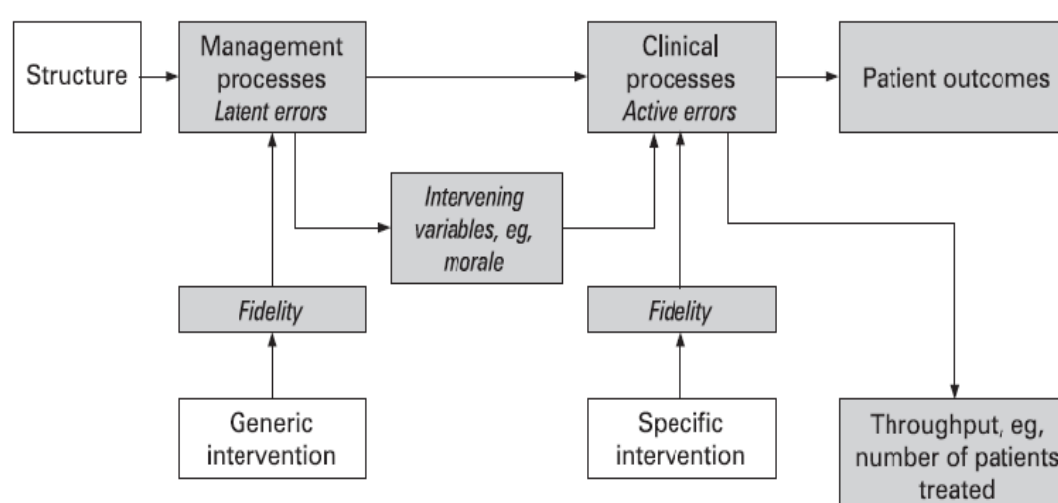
Structure

Management processes
*Latent errors*

Clinical processes
*Active errors*

Patient outcomes

*Intervening variables, eg, morale*

*Fidelity*

*Fidelity*

Generic intervention

Specific intervention

Throughput, eg, number of patients treated